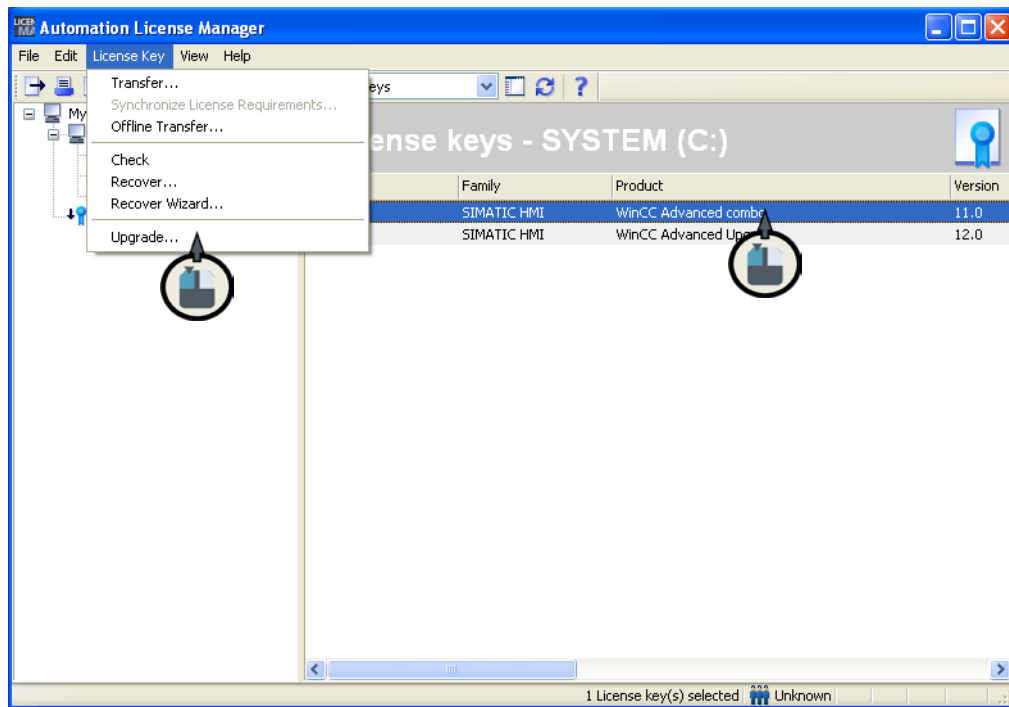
Automation License Manager

File Edit License Key View Help

Transfer...
Synchronize License Requirements...
Offline Transfer...
Check
Recover...
Recover Wizard...
Upgrade...

My

eys

ense keys - SYSTEM (C:)

| | Family | Product | Version |
|---|---|---|---|
| | SIMATIC HMI | WinCC Advanced combo | 11.0 |
| | SIMATIC HMI | WinCC Advanced Up | 12.0 |

1 License key(s) selected Unknown